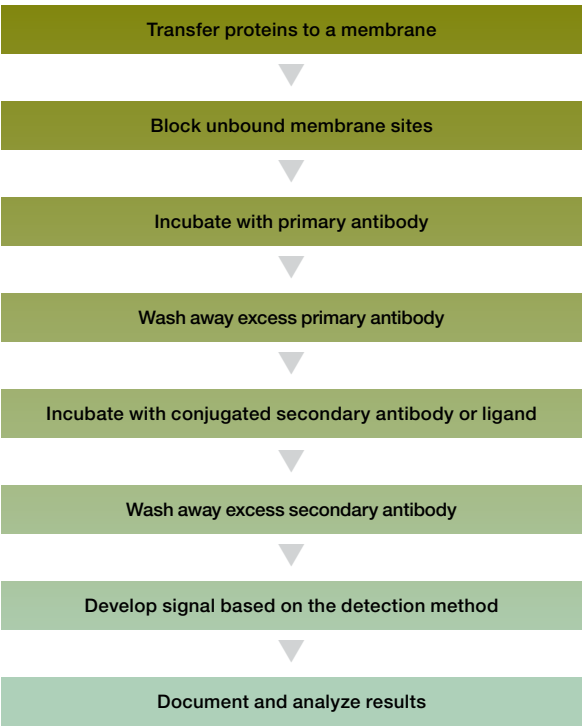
Transfer proteins to a membrane

Block unbound membrane sites

Incubate with primary antibody

Wash away excess primary antibody

Incubate with conjugated secondary antibody or ligand

Wash away excess secondary antibody

Develop signal based on the detection method

Document and analyze results